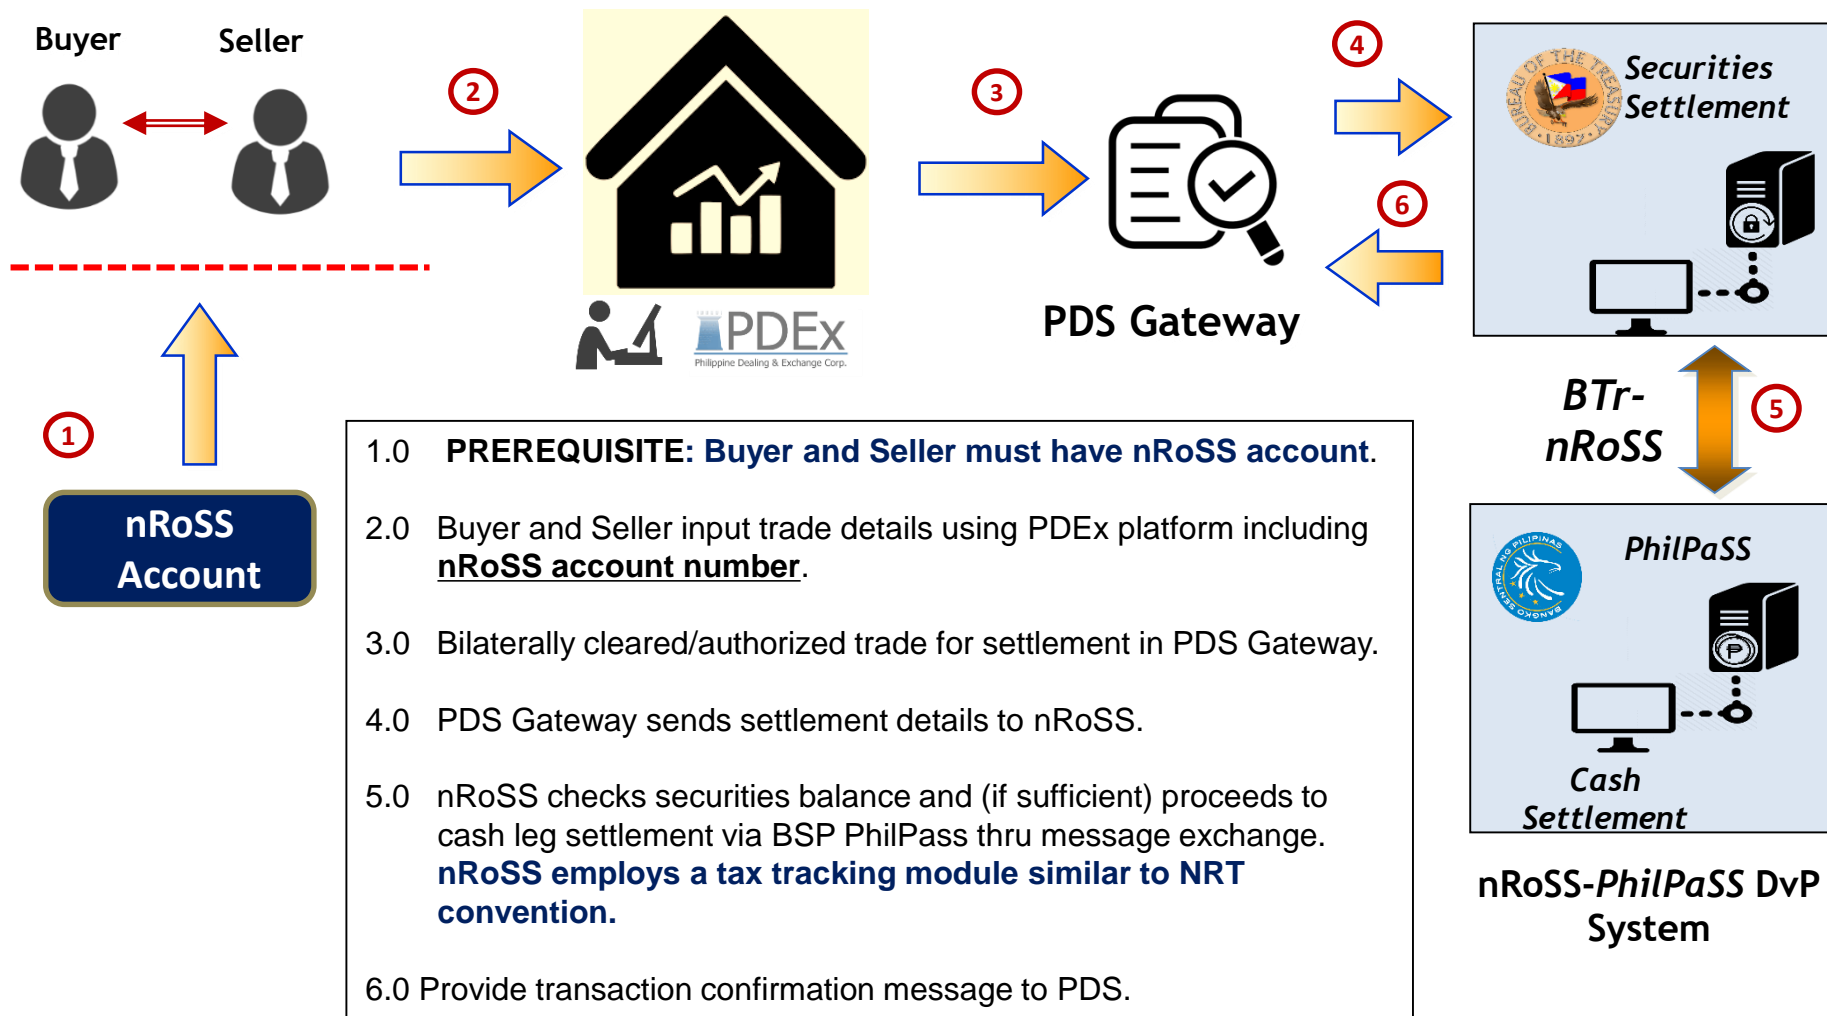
Buyer

Seller

1

nRoSS Account

2

PDEx
Philippine Dealing & Exchange Corp.

3

PDS Gateway

4

6

BUREAU OF THE TREASURY 1897

Securities Settlement

BTr-nRoSS

5

BANGKO SENTRAL NG PILIPINAS

PhilPaSS

Cash Settlement

nRoSS-PhilPaSS DvP System

1.0 PREREQUISITE: Buyer and Seller must have nRoSS account.

2.0 Buyer and Seller input trade details using PDEx platform including nRoSS account number.

3.0 Bilaterally cleared/authorized trade for settlement in PDS Gateway.

4.0 PDS Gateway sends settlement details to nRoSS.

5.0 nRoSS checks securities balance and (if sufficient) proceeds to cash leg settlement via BSP PhilPass thru message exchange. nRoSS employs a tax tracking module similar to NRT convention.

6.0 Provide transaction confirmation message to PDS.